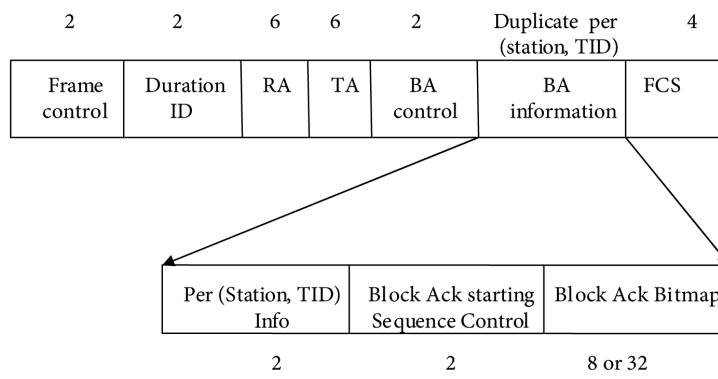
| 2 | 2 | 6 | 6 | 2 | Duplicate per (station, TID) | 4 |
|---|---|---|---|---|---|---|
| Frame control | Duration ID | RA | TA | BA control | BA information | FCS |

| Per (Station, TID) Info | Block Ack starting Sequence Control | Block Ack Bitmap |
|---|---|---|
| 2 | 2 | 8 or 32 |